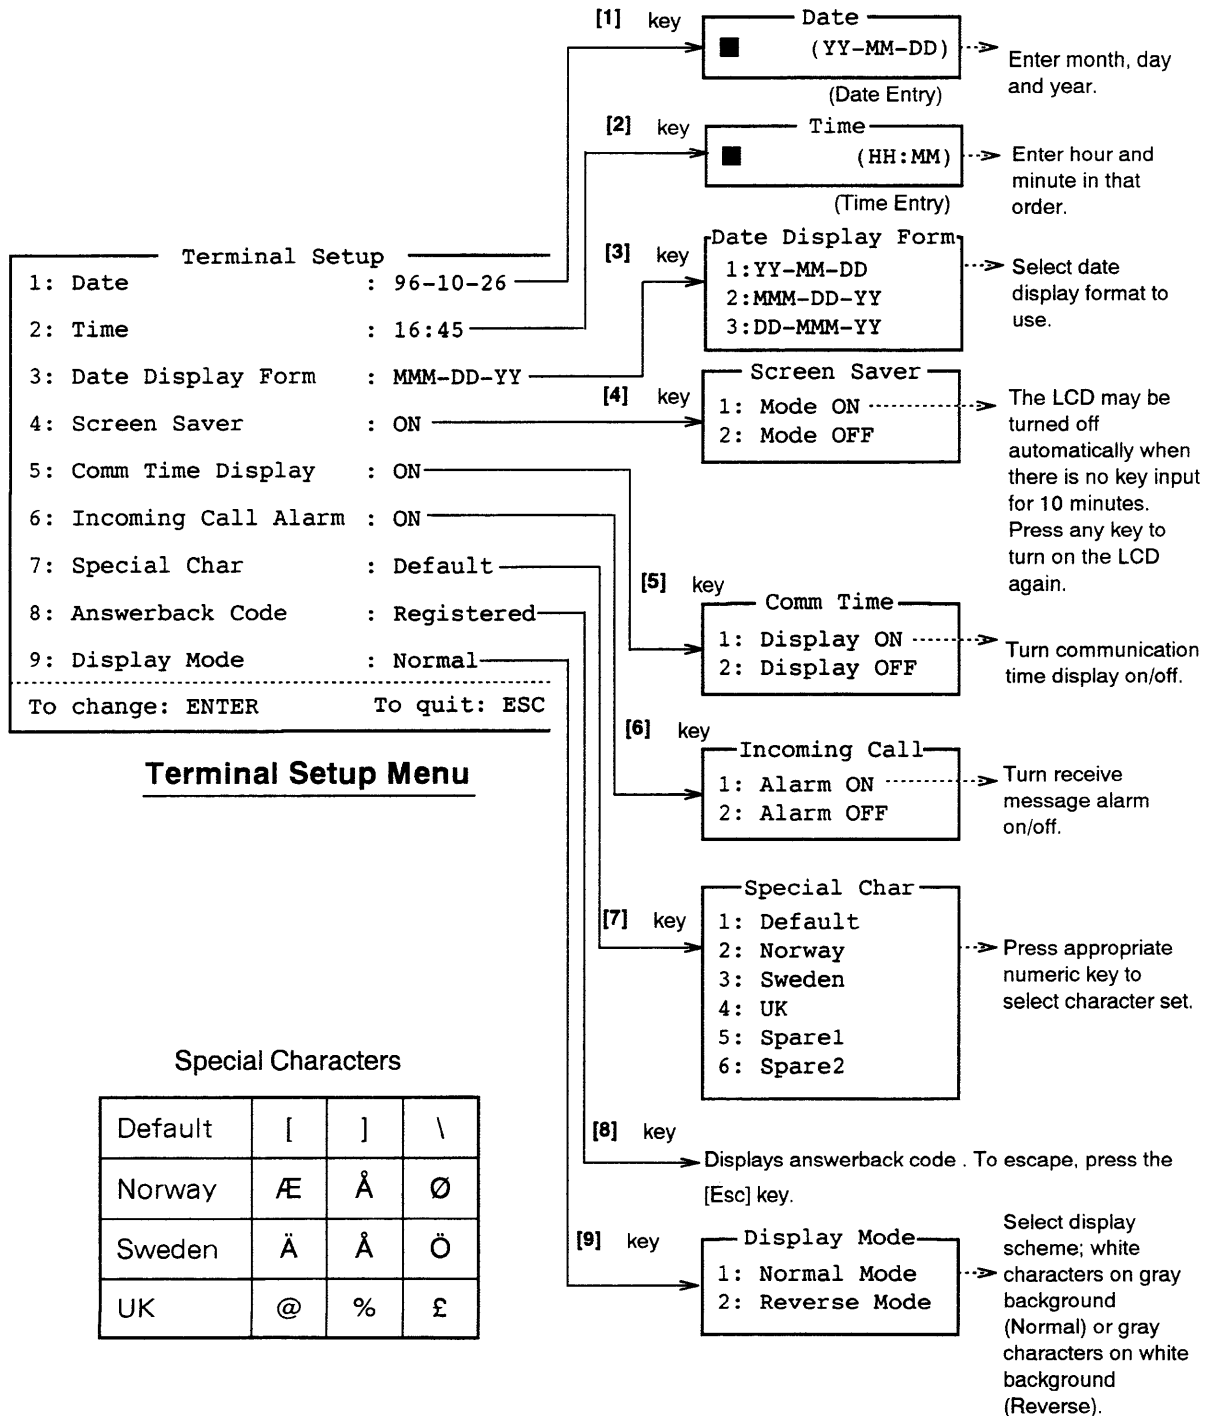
Terminal Setup
1: Date : 96-10-26
2: Time : 16:45
3: Date Display Form : MMM-DD-YY
4: Screen Saver : ON
5: Comm Time Display : ON
6: Incoming Call Alarm : ON
7: Special Char : Default
8: Answerback Code : Registered
9: Display Mode : Normal
To change: ENTER To quit: ESC

Terminal Setup Menu

[1] key
Date
■ (YY-MM-DD)
(Date Entry)
Enter month, day and year.

[2] key
Time
■ (HH:MM)
(Time Entry)
Enter hour and minute in that order.

[3] key
Date Display Form
1:YY-MM-DD
2:MMM-DD-YY
3:DD-MMM-YY
Select date display format to use.

[4] key
Screen Saver
1: Mode ON
2: Mode OFF
The LCD may be turned off automatically when there is no key input for 10 minutes. Press any key to turn on the LCD again.

[5] key
Comm Time
1: Display ON
2: Display OFF
Turn communication time display on/off.

[6] key
Incoming Call
1: Alarm ON
2: Alarm OFF
Turn receive message alarm on/off.

[7] key
Special Char
1: Default
2: Norway
3: Sweden
4: UK
5: Spare1
6: Spare2
Press appropriate numeric key to select character set.

[8] key
Displays answerback code . To escape, press the [Esc] key.

[9] key
Display Mode
1: Normal Mode
2: Reverse Mode
Select display scheme; white characters on gray background (Normal) or gray characters on white background (Reverse).

Special Characters

| Default | [ | ] | \ |
|---|---|---|---|
| Norway | Æ | Å | Ø |
| Sweden | Ä | Å | Ö |
| UK | @ | % | £ |